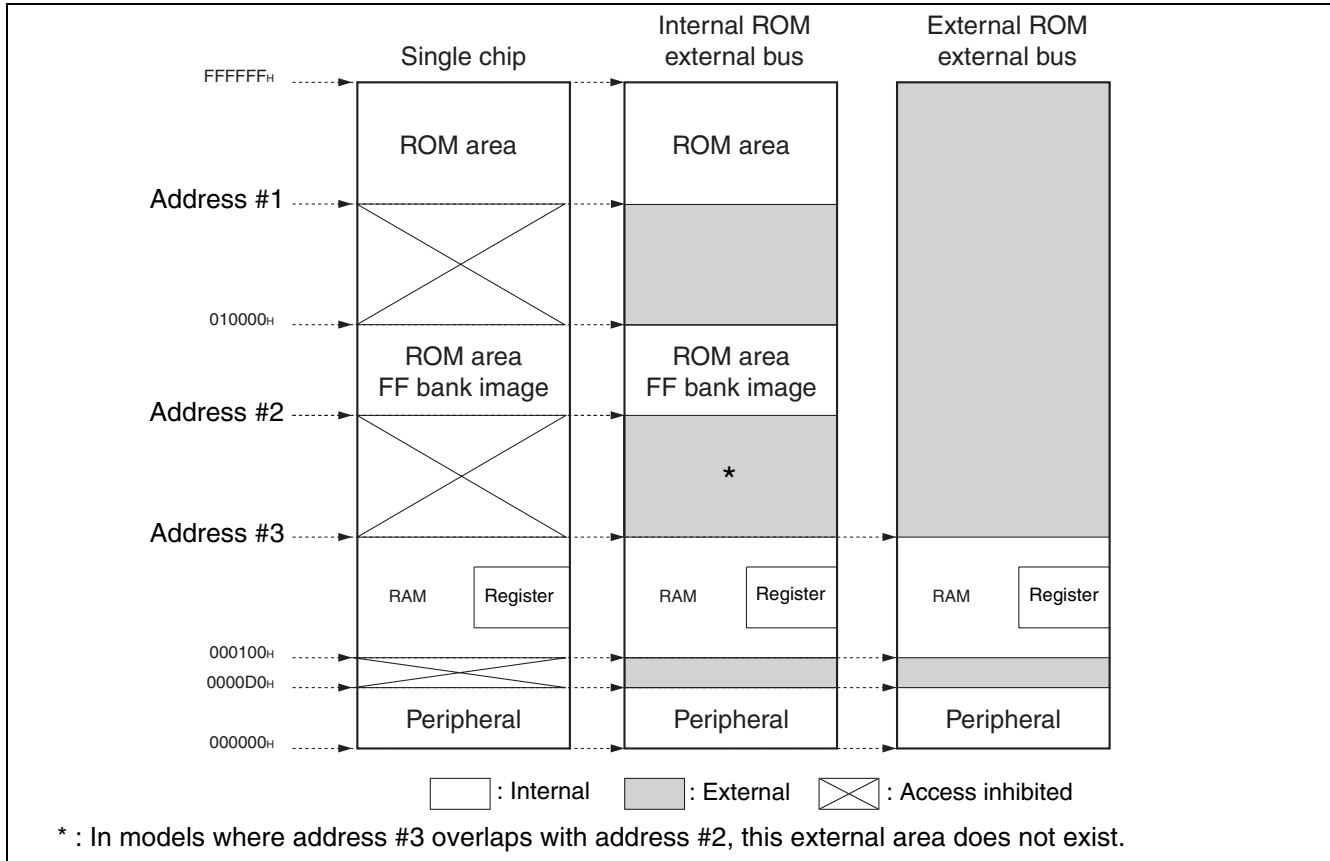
Single chip

Internal ROM external bus

External ROM external bus

FFFFFF$_H$

ROM area

ROM area

Address #1

010000$_H$

ROM area FF bank image

ROM area FF bank image

Address #2

*

Address #3

RAM

Register

RAM

Register

RAM

Register

000100$_H$

0000D0$_H$

Peripheral

Peripheral

Peripheral

000000$_H$

: Internal

: External

: Access inhibited

* : In models where address #3 overlaps with address #2, this external area does not exist.